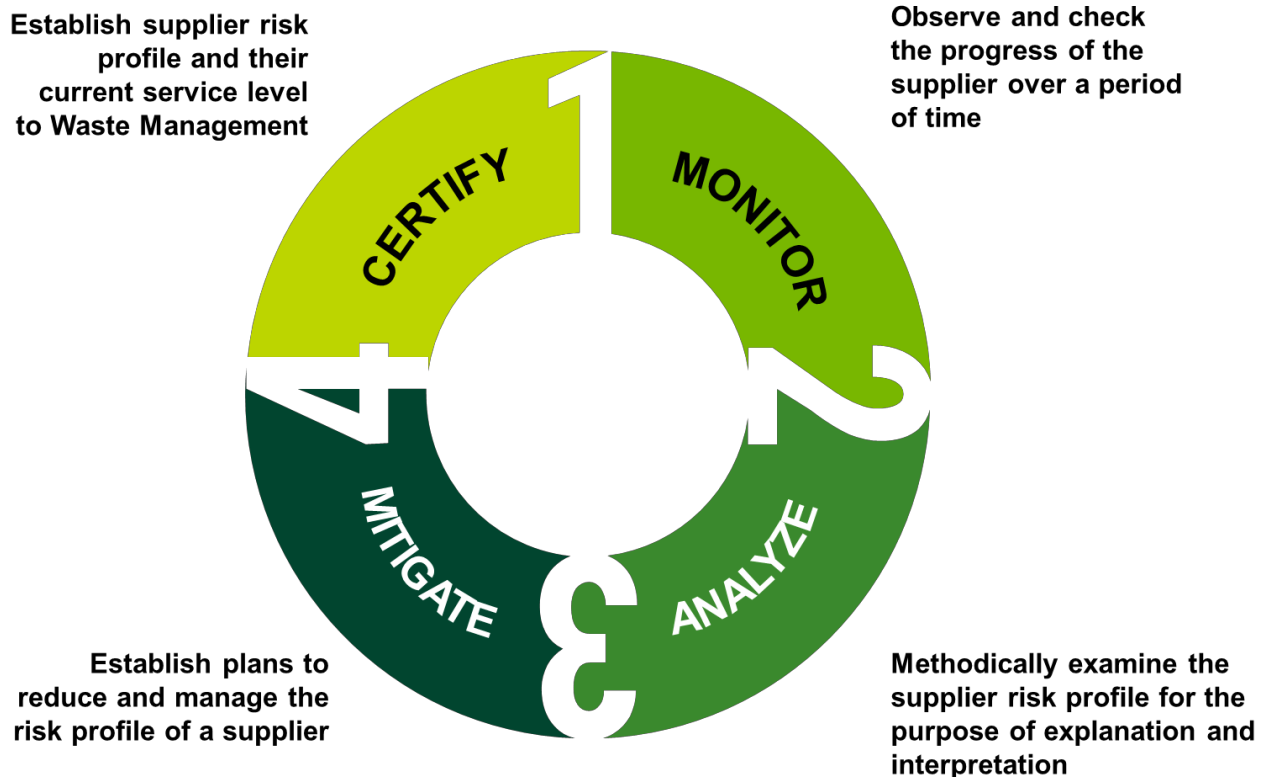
Establish supplier risk profile and their current service level to Waste Management

Observe and check the progress of the supplier over a period of time

1

CERTIFY

MONITOR

2

4

MITIGATE

3

ANALYZE

Establish plans to reduce and manage the risk profile of a supplier

Methodically examine the supplier risk profile for the purpose of explanation and interpretation